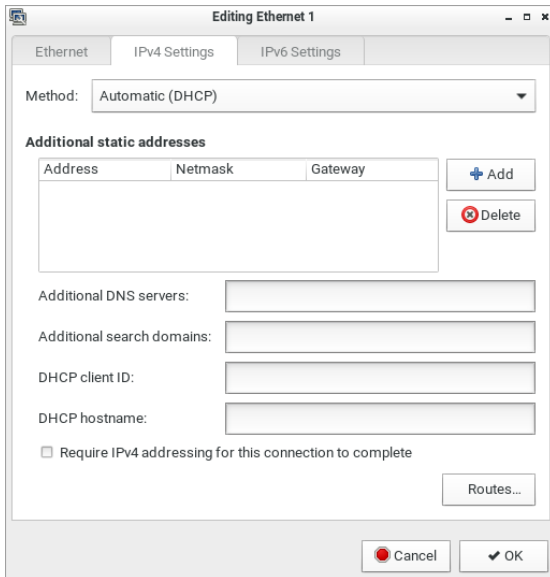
Editing Ethernet 1

Ethernet | IPv4 Settings | IPv6 Settings

Method: Automatic (DHCP)

Additional static addresses

| Address | Netmask | Gateway |
|---|---|---|

Add

Delete

Additional DNS servers:

Additional search domains:

DHCP client ID:

DHCP hostname:

Require IPv4 addressing for this connection to complete

Routes...

Cancel

OK